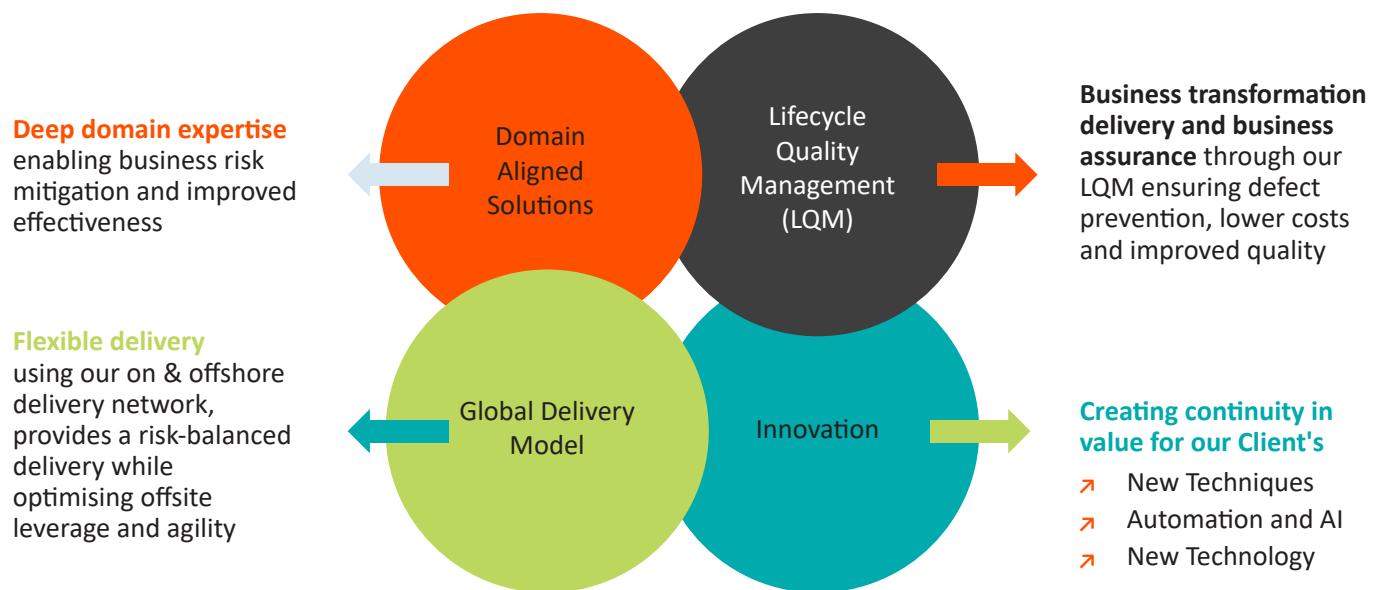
Deep domain expertise enabling business risk mitigation and improved effectiveness

Domain Aligned Solutions

Lifecycle Quality Management (LQM)

Business transformation delivery and business assurance through our LQM ensuring defect prevention, lower costs and improved quality

Flexible delivery using our on & offshore delivery network, provides a risk-balanced delivery while optimising offsite leverage and agility

Global Delivery Model

Innovation

Creating continuity in value for our Client's

New Techniques

Automation and AI

New Technology